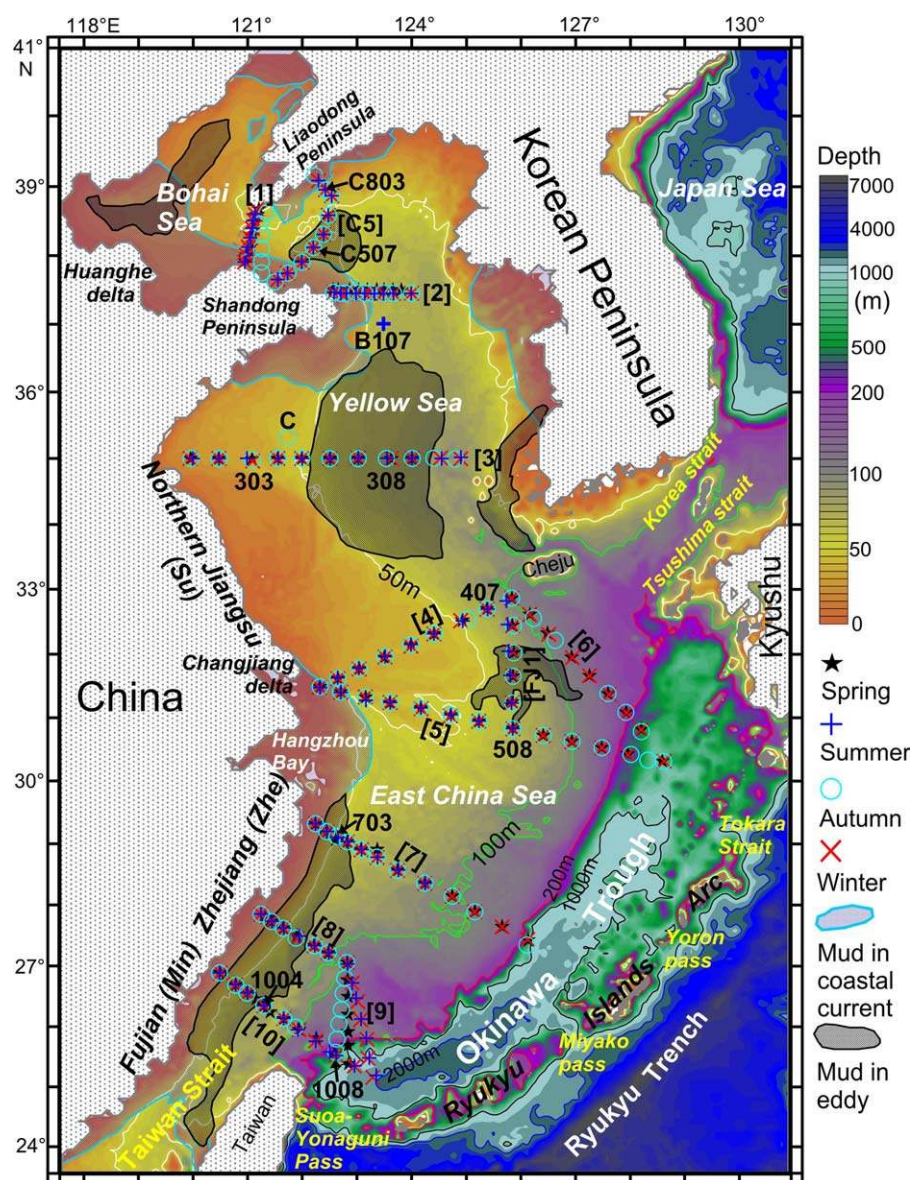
118°E 121° 124° 127° 130°

41° N
39°
36°
33°
30°
27°
24°

Liaodong Peninsula
Bohai Sea
[1]
C803
[C5]
C507
Huanghe delta
Shandong Peninsula
[2]
B107
Korean Peninsula
Japan Sea
C
Yellow Sea
303
308
[3]
Northern Jiangsu (Su)
Korea strait
Tsushima strait
Kyushu
50m
Cheju
407
[4]
[6]
Changjiang delta
[11]
China
[5]
508
Hangzhou Bay
East China Sea
Zhejiang (Zhe)
703
[7]
100m
200m
1000m
Trough
Tokara Strait
Arc
[8]
Fujian (Min)
1004
Islands
Yoron pass
[9]
[10]
2000m
Okinawa
Ryukyu
Miyako pass
Ryukyu Trench
1008
Taiwan Strait
Taiwan
Suoa-Yonaguni Pass

Depth
7000
4000
1000
(m)
500
200
100
50
0

Spring
Summer
Autumn
Winter
Mud in coastal current
Mud in eddy